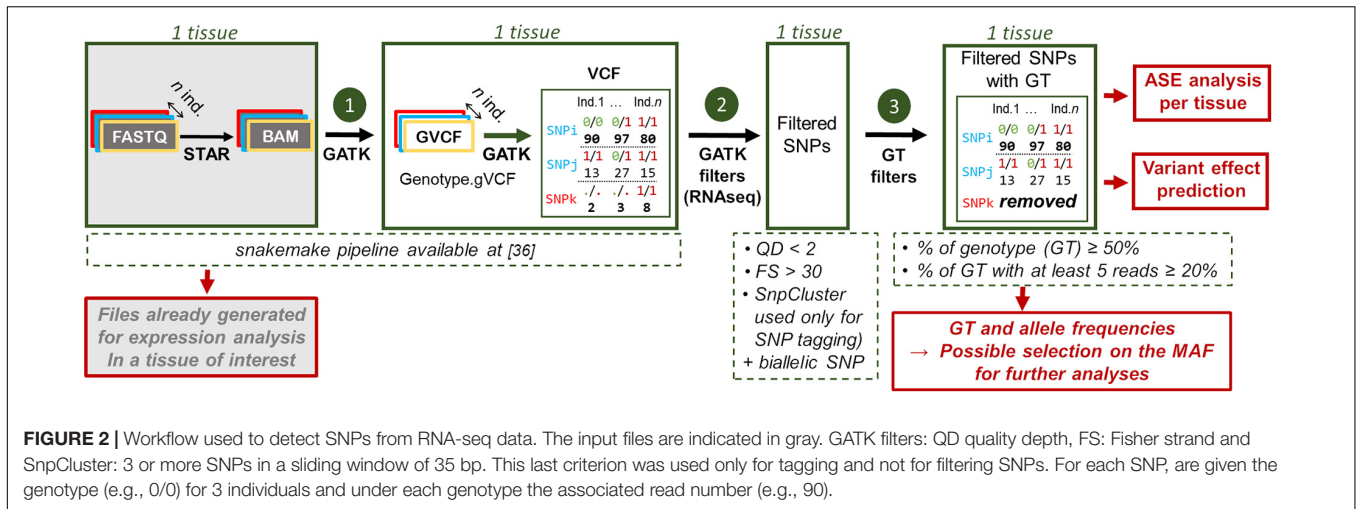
1 tissue

n ind.

FASTQ

STAR

BAM

1

GATK

1 tissue

n ind.

GVCF

GATK

Genotype.gVCF

VCF

Ind.1 … Ind.n

SNPi 0/0 0/1 1/1
90 97 80

SNPj 1/1 0/1 1/1
13 27 15

SNPk ./. ./. 1/1
2 3 8

2

GATK filters (RNAseq)

1 tissue

Filtered SNPs

3

GT filters

1 tissue

Filtered SNPs with GT

Ind.1 … Ind.n

SNPi 0/0 0/1 1/1
90 97 80

SNPj 1/1 0/1 1/1
13 27 15

SNPk removed

ASE analysis per tissue

Variant effect prediction

snakemake pipeline available at [36]

Files already generated for expression analysis In a tissue of interest

• QD < 2
• FS > 30
• SnpCluster used only for SNP tagging)
+ biallelic SNP

• % of genotype (GT) ≥ 50%
• % of GT with at least 5 reads ≥ 20%

GT and allele frequencies
→ Possible selection on the MAF for further analyses

FIGURE 2 | Workflow used to detect SNPs from RNA-seq data. The input files are indicated in gray. GATK filters: QD quality depth, FS: Fisher strand and SnpCluster: 3 or more SNPs in a sliding window of 35 bp. This last criterion was used only for tagging and not for filtering SNPs. For each SNP, are given the genotype (e.g., 0/0) for 3 individuals and under each genotype the associated read number (e.g., 90).